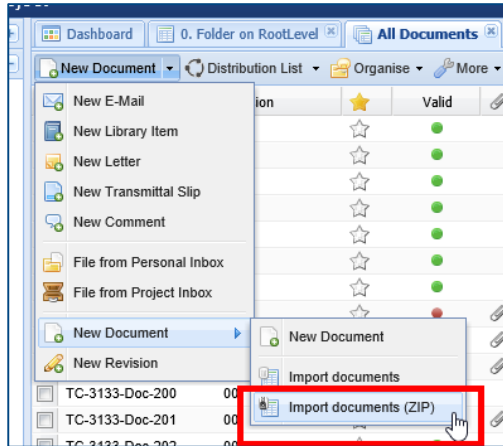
Dashboard
0. Folder on RootLevel
All Documents
New Document
Distribution List
Organise
More
New E-Mail
New Library Item
New Letter
New Transmittal Slip
New Comment
File from Personal Inbox
File from Project Inbox
New Document
New Revision
ion
Valid
New Document
Import documents
Import documents (ZIP)
TC-3133-Doc-200
TC-3133-Doc-201
00
00